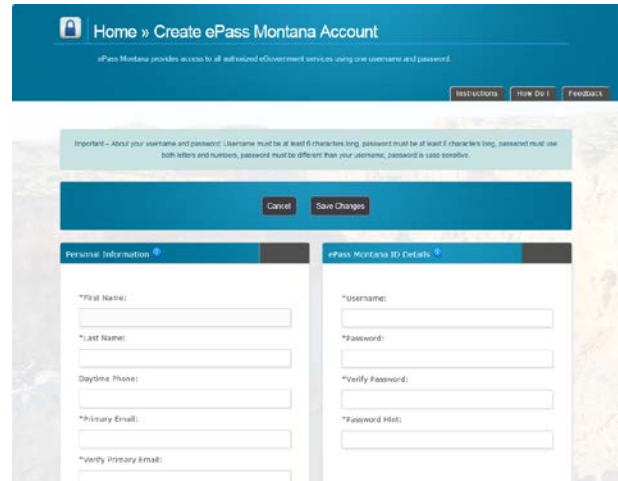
Home » Create ePass Montana Account

ePass Montana provides access to all authorized eGovernment services using one username and password.

Instructions How Do I Feedback

Important – About your username and password: Username must be at least 6 characters long, password must be at least 8 characters long, password must use both letters and numbers, password must be different than your username, password is case sensitive.

Cancel Save Changes

Personal Information

*First Name:

*Last Name:

Daytime Phone:

*Primary Email:

*Verify Primary Email:

ePass Montana ID Details

*Username:

*Password:

*Verify Password:

*Password Hint: